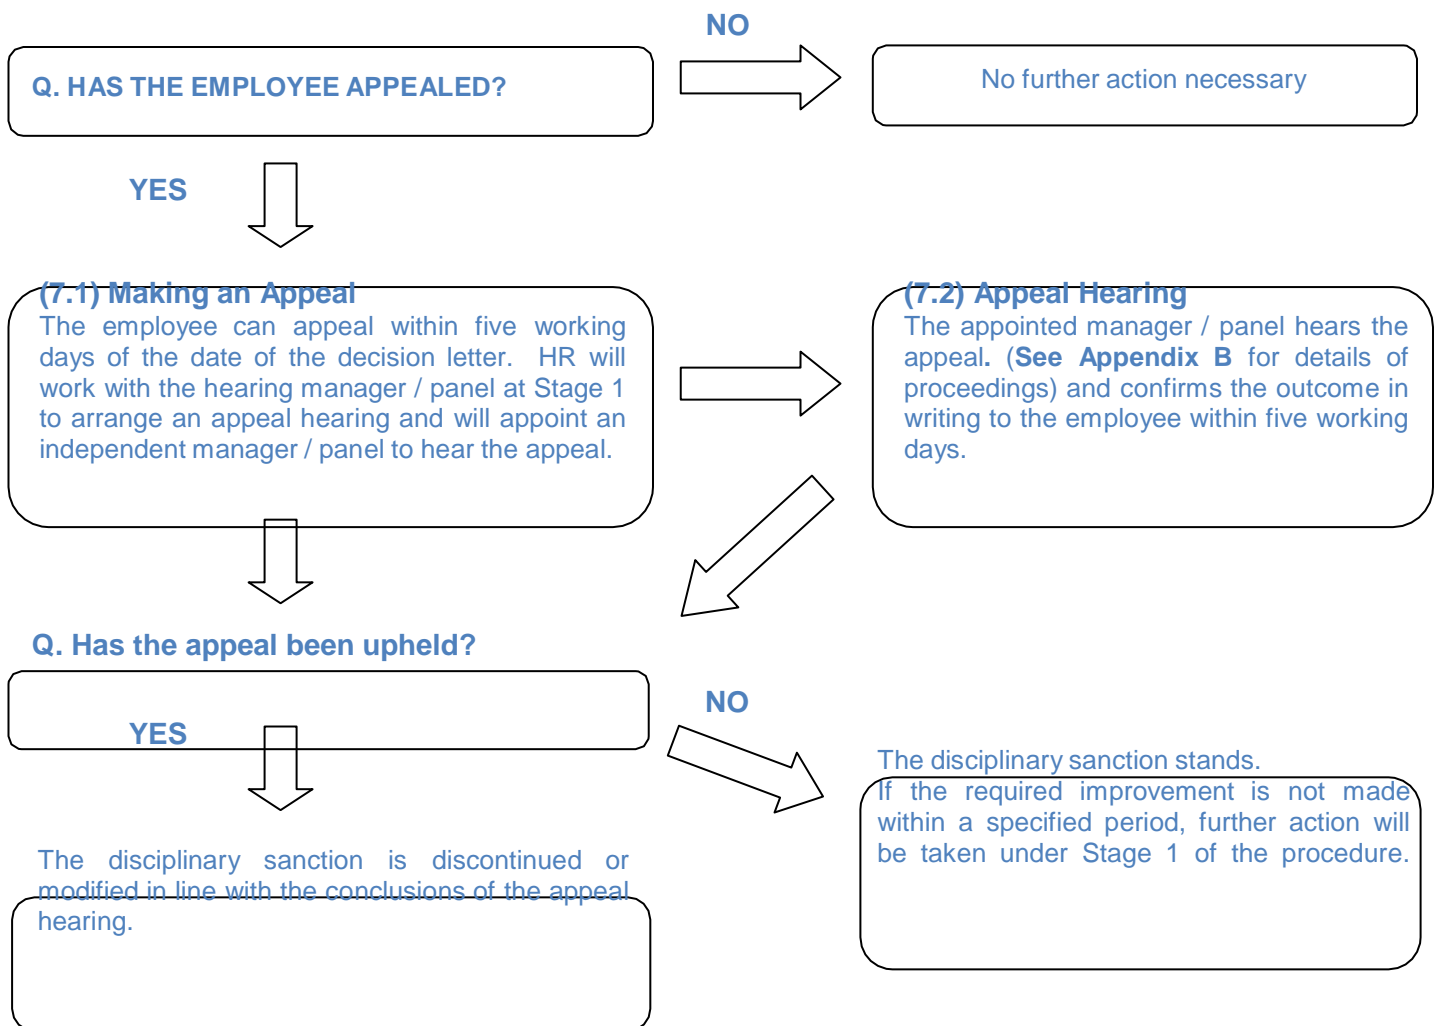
Q. HAS THE EMPLOYEE APPEALED?

NO

No further action necessary

YES

(7.1) Making an Appeal
The employee can appeal within five working days of the date of the decision letter. HR will work with the hearing manager / panel at Stage 1 to arrange an appeal hearing and will appoint an independent manager / panel to hear the appeal.

(7.2) Appeal Hearing
The appointed manager / panel hears the appeal. (See Appendix B for details of proceedings) and confirms the outcome in writing to the employee within five working days.

Q. Has the appeal been upheld?

YES

NO

The disciplinary sanction is discontinued or modified in line with the conclusions of the appeal hearing.

The disciplinary sanction stands.
If the required improvement is not made within a specified period, further action will be taken under Stage 1 of the procedure.